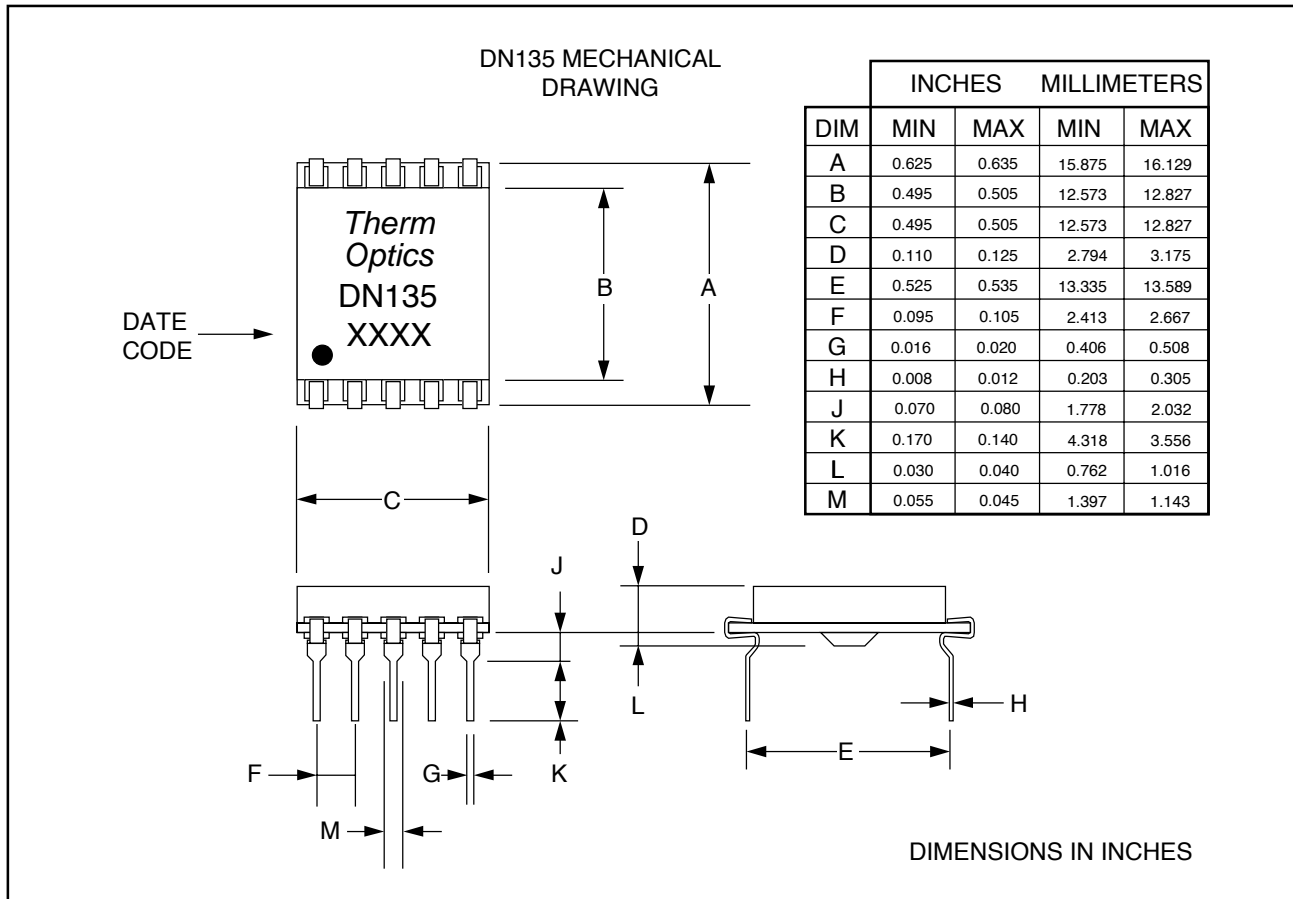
DN135 MECHANICAL DRAWING

| | INCHES | | MILLIMETERS | |
|---|---|---|---|---|
| DIM | MIN | MAX | MIN | MAX |
| A | 0.625 | 0.635 | 15.875 | 16.129 |
| B | 0.495 | 0.505 | 12.573 | 12.827 |
| C | 0.495 | 0.505 | 12.573 | 12.827 |
| D | 0.110 | 0.125 | 2.794 | 3.175 |
| E | 0.525 | 0.535 | 13.335 | 13.589 |
| F | 0.095 | 0.105 | 2.413 | 2.667 |
| G | 0.016 | 0.020 | 0.406 | 0.508 |
| H | 0.008 | 0.012 | 0.203 | 0.305 |
| J | 0.070 | 0.080 | 1.778 | 2.032 |
| K | 0.170 | 0.140 | 4.318 | 3.556 |
| L | 0.030 | 0.040 | 0.762 | 1.016 |
| M | 0.055 | 0.045 | 1.397 | 1.143 |

Therm Optics
DN135
XXXX

DATE CODE

B
A
C
D
J
L
K
H
E
F
G
M

DIMENSIONS IN INCHES